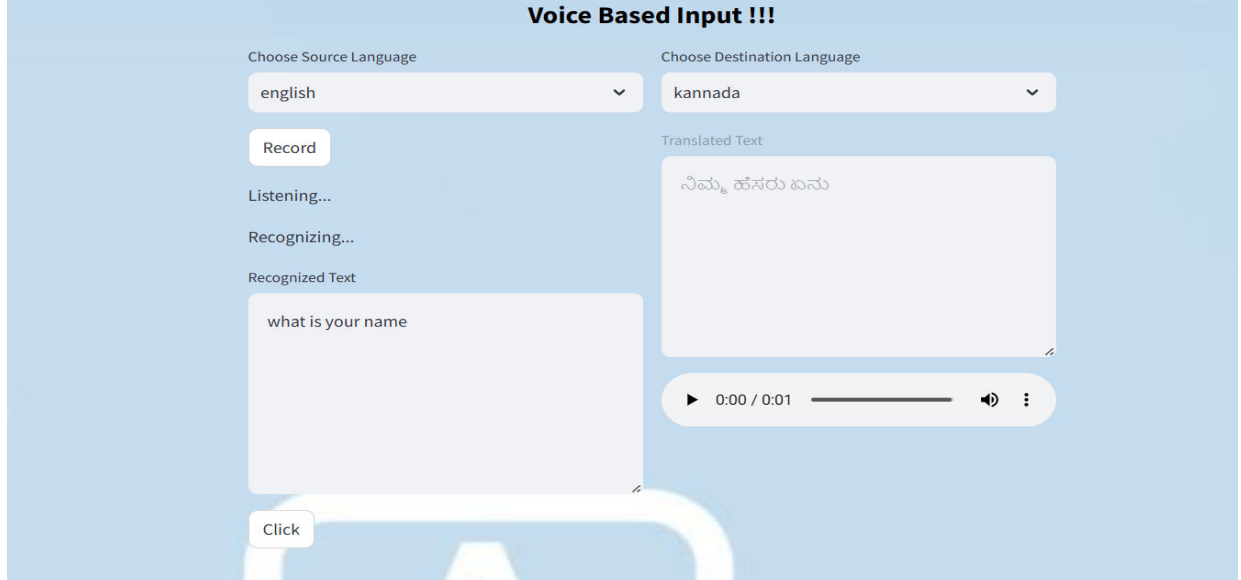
Voice Based Input !!!

Choose Source Language

english

Record

Listening...

Recognizing...

Recognized Text

what is your name

Click

Choose Destination Language

kannada

Translated Text

ನಿಮ್ಮ ಹೆಸರು ಏನು

0:00 / 0:01